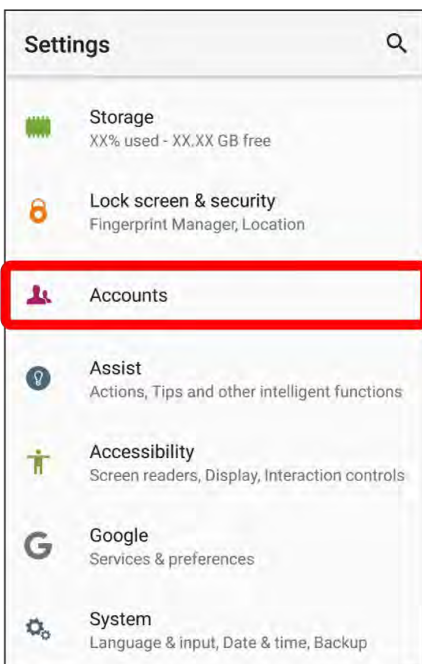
Settings

Storage
XX% used - XX.XX GB free

Lock screen & security
Fingerprint Manager, Location

Accounts

Assist
Actions, Tips and other intelligent functions

Accessibility
Screen readers, Display, Interaction controls

G

Google
Services & preferences

System
Language & input, Date & time, Backup